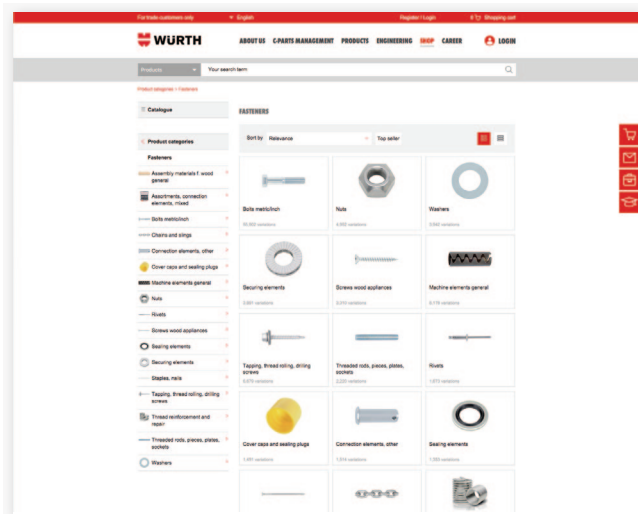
For trade customers only
English
Register / Login
0 Shopping cart

WÜRTH

ABOUT US
C-PARTS MANAGEMENT
PRODUCTS
ENGINEERING
SHOP
CAREER
LOGIN

Products
Your search term

Product categories > Fasteners

Catalogue

Product categories
Fasteners
Assembly materials f. wood general
Assortments, connection elements, mixed
Bolts metric/inch
Chains and slings
Connection elements, other
Cover caps and sealing plugs
Machine elements general
Nuts
Rivets
Screws wood appliances
Sealing elements
Securing elements
Staples, nails
Tapping, thread rolling, drilling screws
Thread reinforcement and repair
Threaded rods, pieces, plates, sockets
Washers

FASTENERS

Sort by
Relevance
Top seller

Bolts metric/inch
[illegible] variations

Nuts
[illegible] variations

Washers
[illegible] variations

Securing elements
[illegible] variations

Screws wood appliances
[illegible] variations

Machine elements general
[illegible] variations

Tapping, thread rolling, drilling screws
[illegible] variations

Threaded rods, pieces, plates, sockets
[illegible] variations

Rivets
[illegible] variations

Cover caps and sealing plugs
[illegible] variations

Connection elements, other
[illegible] variations

Sealing elements
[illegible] variations